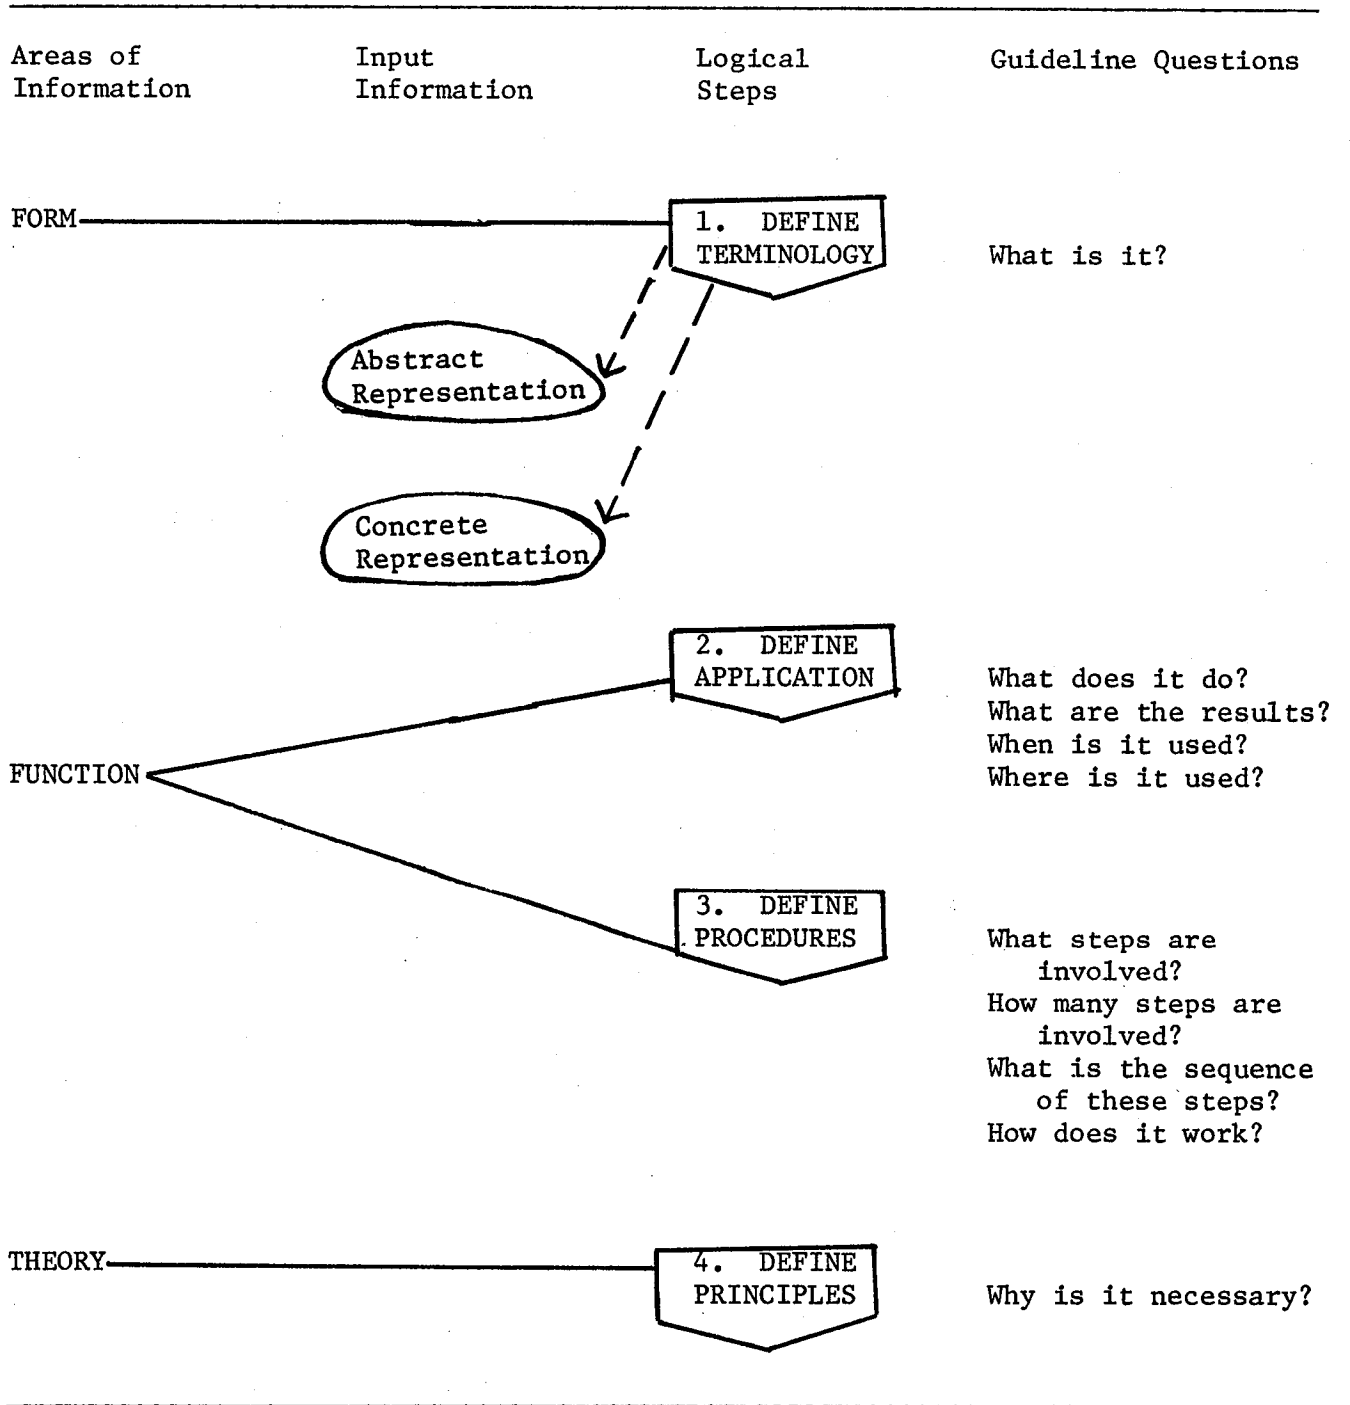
Areas of Information

Input Information

Logical Steps

Guideline Questions

FORM

1. DEFINE TERMINOLOGY

What is it?

Abstract Representation

Concrete Representation

2. DEFINE APPLICATION

What does it do?
What are the results?
When is it used?
Where is it used?

FUNCTION

3. DEFINE PROCEDURES

What steps are involved?
How many steps are involved?
What is the sequence of these steps?
How does it work?

THEORY

4. DEFINE PRINCIPLES

Why is it necessary?